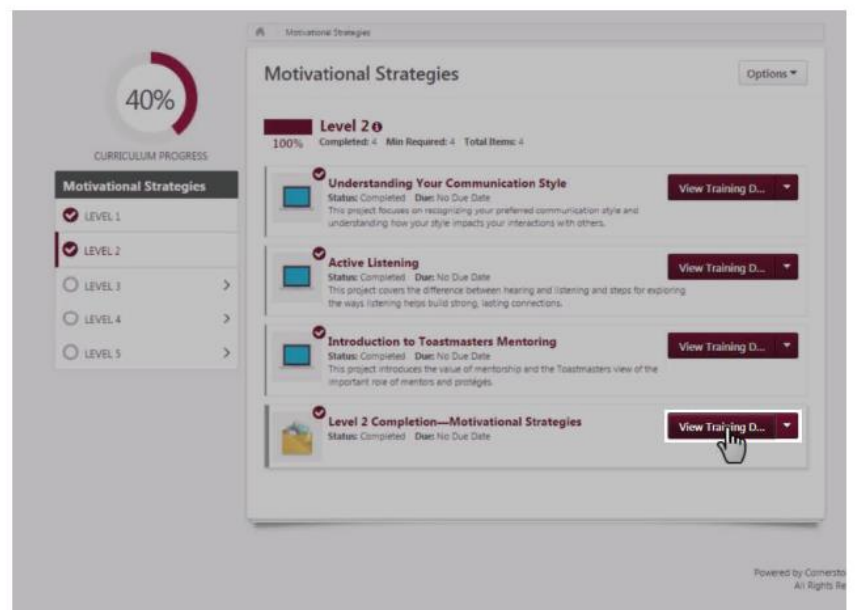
Motivational Strategies

40%

CURRICULUM PROGRESS

Motivational Strategies

LEVEL 1

LEVEL 2

LEVEL 3

LEVEL 4

LEVEL 5

Motivational Strategies

Options

100%

Level 2

Completed: 4 Min Required: 4 Total Items: 4

Understanding Your Communication Style
Status: Completed Due: No Due Date
This project focuses on recognizing your preferred communication style and understanding how your style impacts your interactions with others.

View Training D...

Active Listening
Status: Completed Due: No Due Date
This project covers the difference between hearing and listening and steps for exploring the ways listening helps build strong, lasting connections.

View Training D...

Introduction to Toastmasters Mentoring
Status: Completed Due: No Due Date
This project introduces the value of mentorship and the Toastmasters view of the important role of mentors and protégés.

View Training D...

Level 2 Completion—Motivational Strategies
Status: Completed Due: No Due Date

View Training D...

Powered by Cornersto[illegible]
All Rights Re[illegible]